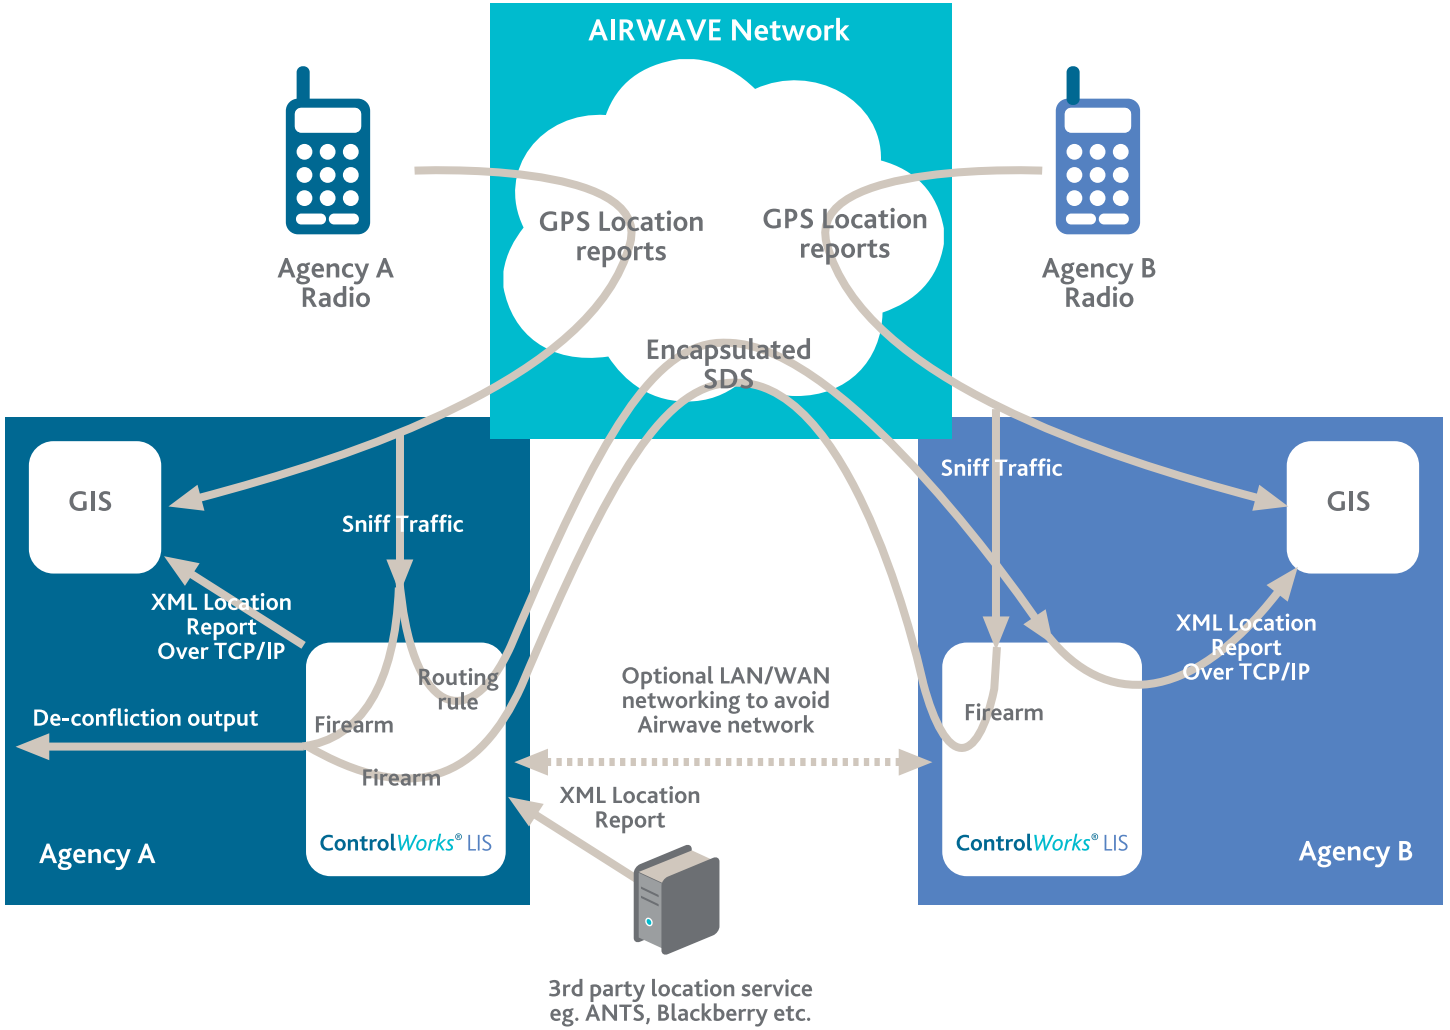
AIRWAVE Network

Agency A Radio

GPS Location reports

GPS Location reports

Agency B Radio

Encapsulated SDS

GIS

Sniff Traffic

Sniff Traffic

GIS

XML Location Report Over TCP/IP

Routing rule

Optional LAN/WAN networking to avoid Airwave network

XML Location Report Over TCP/IP

De-confliction output

Firearm

Firearm

Firearm

XML Location Report

ControlWorks® LIS

ControlWorks® LIS

Agency A

Agency B

3rd party location service eg. ANTS, Blackberry etc.